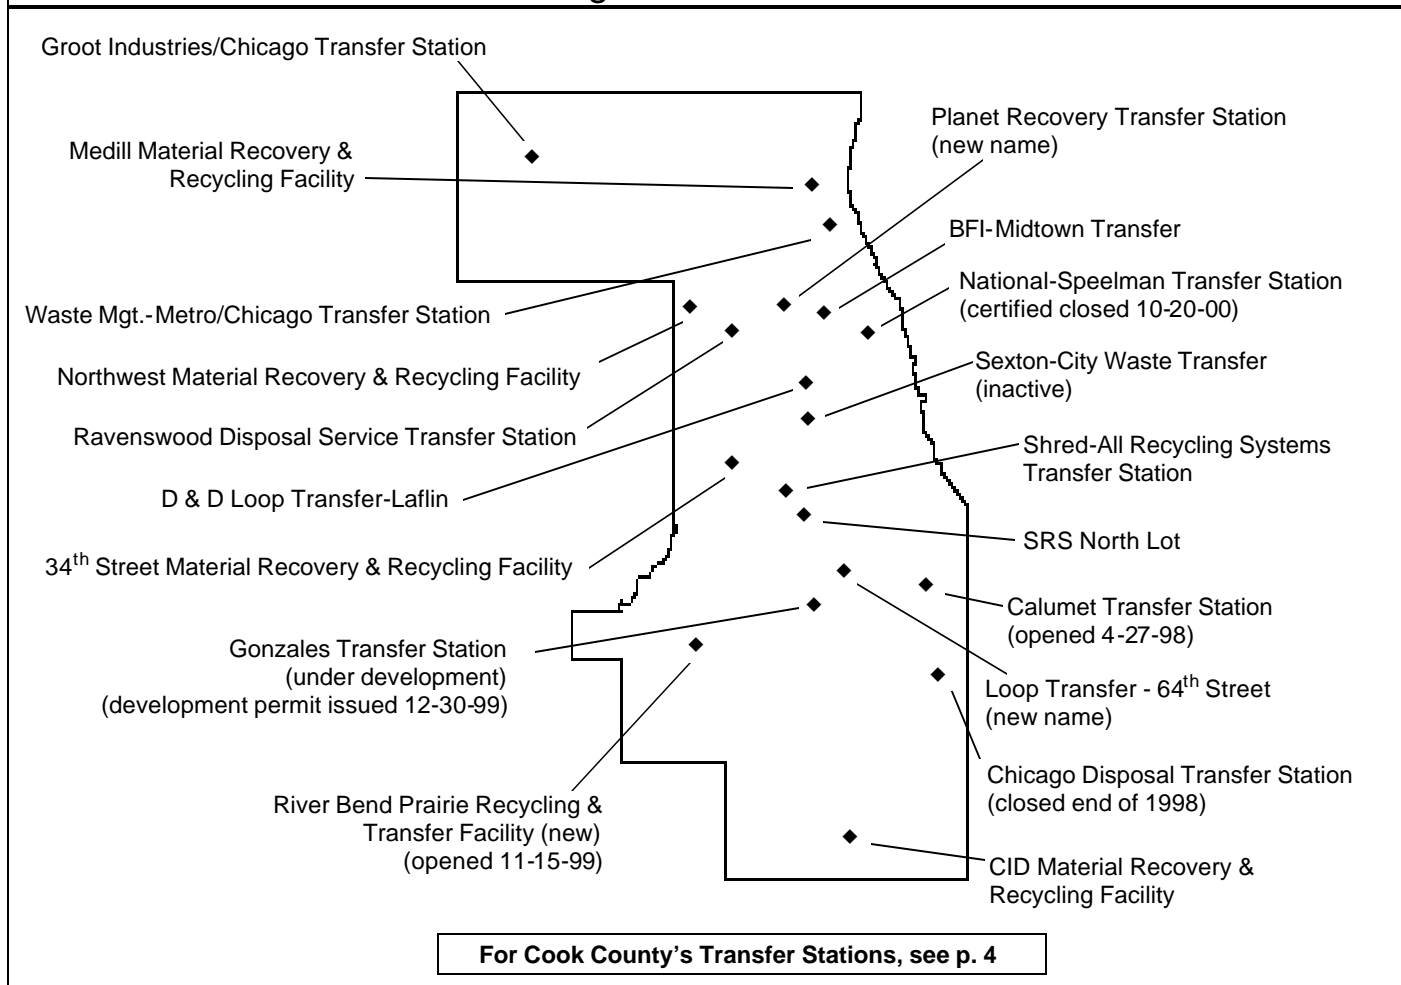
Groot Industries/Chicago Transfer Station

Medill Material Recovery & Recycling Facility

Planet Recovery Transfer Station (new name)

BFI-Midtown Transfer

National-Speelman Transfer Station (certified closed 10-20-00)

Waste Mgt.-Metro/Chicago Transfer Station

Northwest Material Recovery & Recycling Facility

Sexton-City Waste Transfer (inactive)

Ravenswood Disposal Service Transfer Station

Shred-All Recycling Systems Transfer Station

D & D Loop Transfer-Laflin

SRS North Lot

34$^{th}$ Street Material Recovery & Recycling Facility

Calumet Transfer Station (opened 4-27-98)

Gonzales Transfer Station (under development) (development permit issued 12-30-99)

Loop Transfer - 64$^{th}$ Street (new name)

Chicago Disposal Transfer Station (closed end of 1998)

River Bend Prairie Recycling & Transfer Facility (new) (opened 11-15-99)

CID Material Recovery & Recycling Facility

For Cook County's Transfer Stations, see p. 4